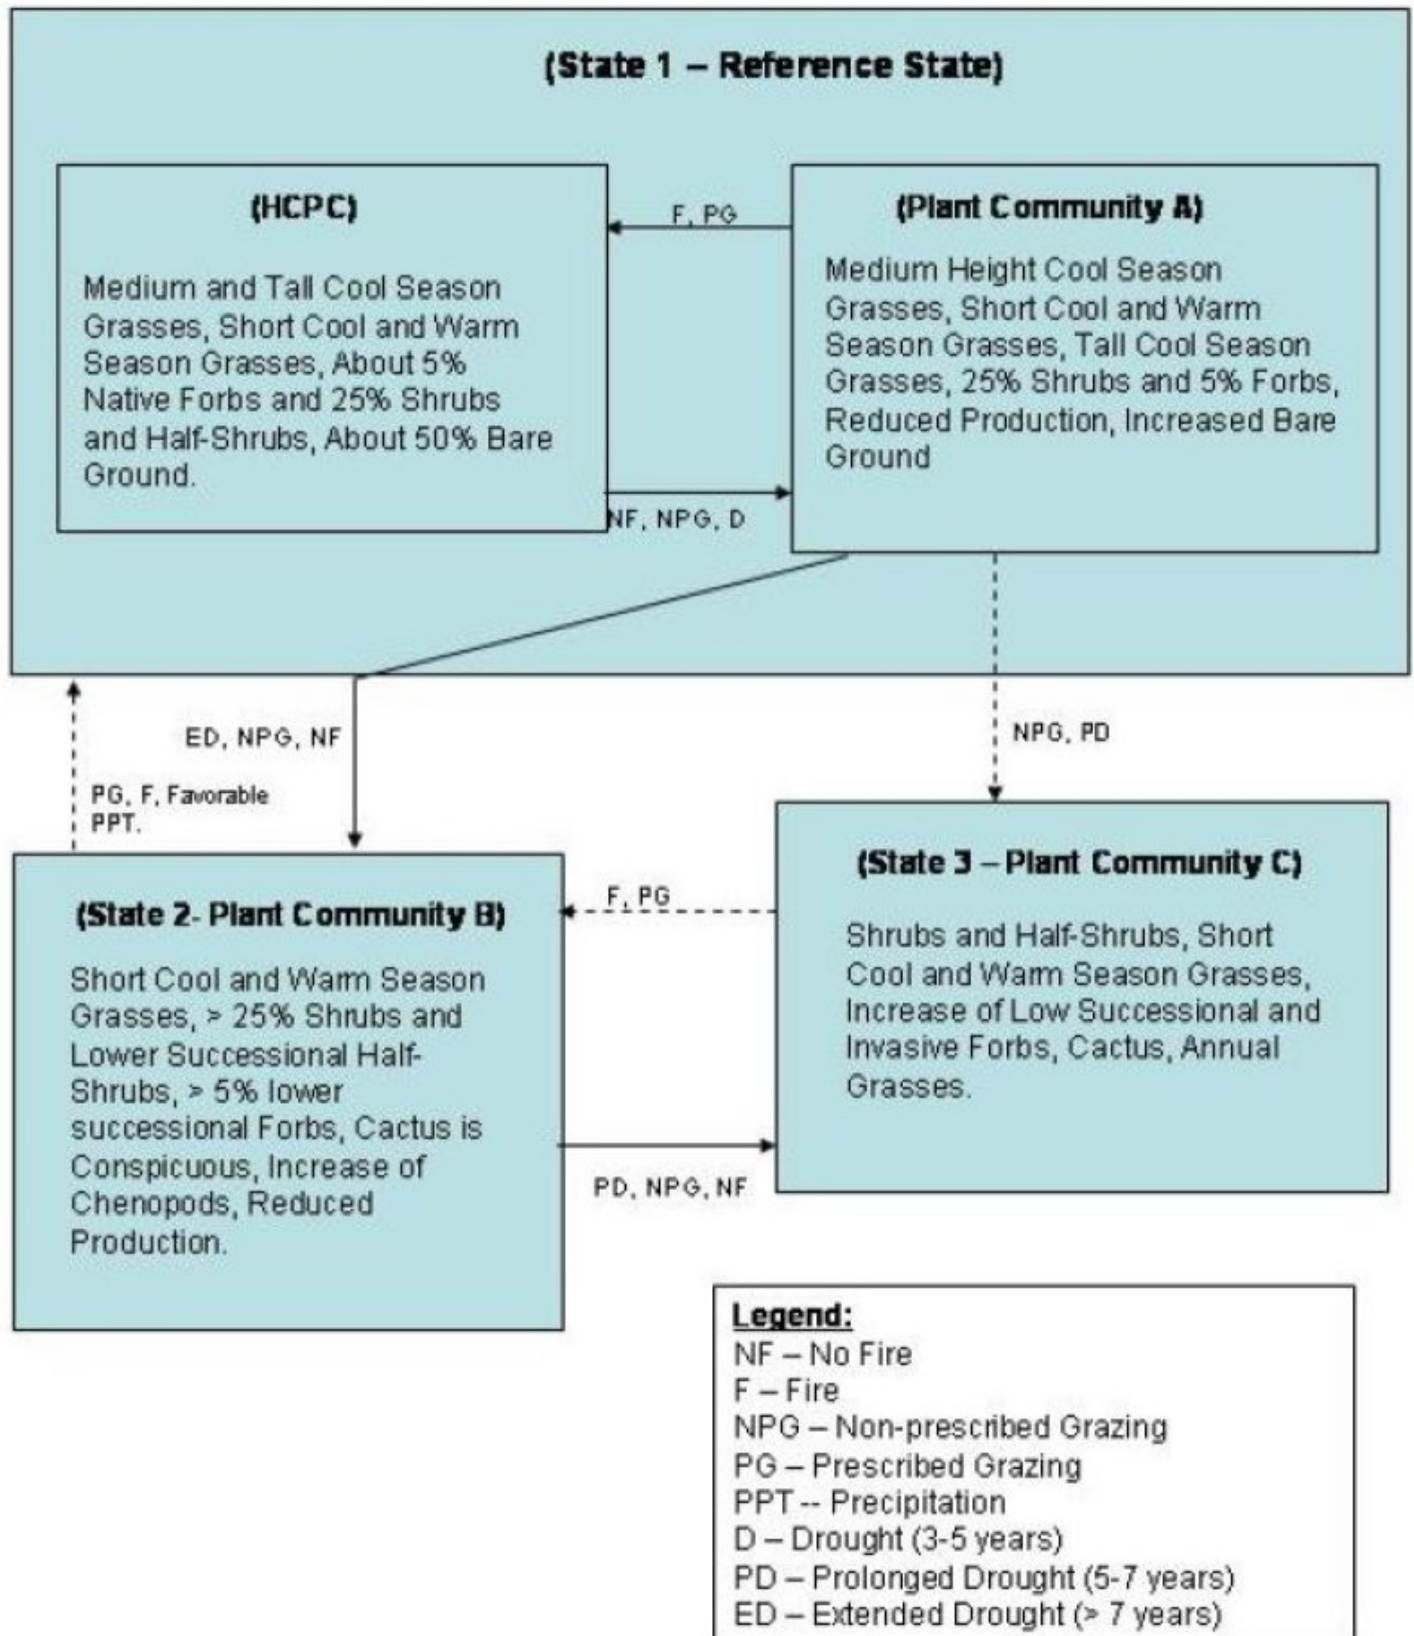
(State 1 – Reference State)

(HCPC)

Medium and Tall Cool Season Grasses, Short Cool and Warm Season Grasses, About 5% Native Forbs and 25% Shrubs and Half-Shrubs, About 50% Bare Ground.

F, PG

NF, NPG, D

(Plant Community A)

Medium Height Cool Season Grasses, Short Cool and Warm Season Grasses, Tall Cool Season Grasses, 25% Shrubs and 5% Forbs, Reduced Production, Increased Bare Ground

ED, NPG, NF

PG, F, Favorable PPT.

NPG, PD

(State 2- Plant Community B)

Short Cool and Warm Season Grasses, > 25% Shrubs and Lower Successional Half-Shrubs, > 5% lower successional Forbs, Cactus is Conspicuous, Increase of Chenopods, Reduced Production.

F, PG

PD, NPG, NF

(State 3 – Plant Community C)

Shrubs and Half-Shrubs, Short Cool and Warm Season Grasses, Increase of Low Successional and Invasive Forbs, Cactus, Annual Grasses.

Legend:
NF – No Fire
F – Fire
NPG – Non-prescribed Grazing
PG – Prescribed Grazing
PPT -- Precipitation
D – Drought (3-5 years)
PD – Prolonged Drought (5-7 years)
ED – Extended Drought (> 7 years)